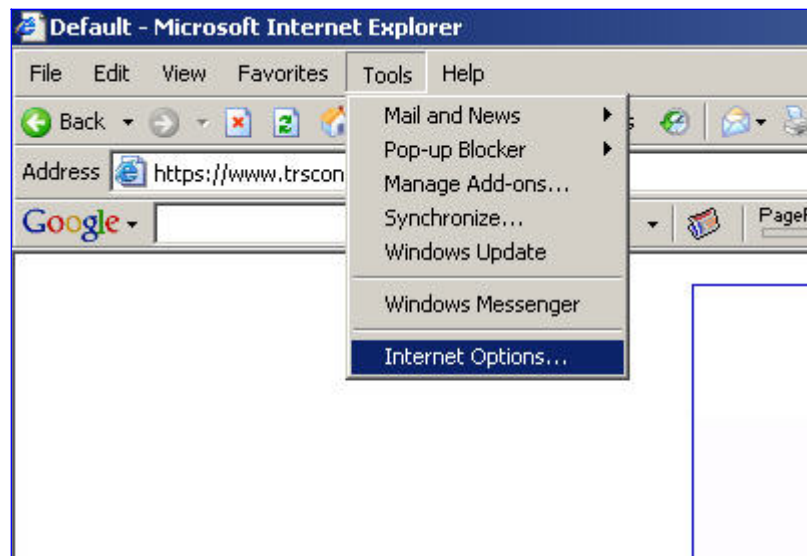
Default - Microsoft Internet Explorer

File Edit View Favorites Tools Help

Back

Address https://www.trscon

Google

Mail and News
Pop-up Blocker
Manage Add-ons...
Synchronize...
Windows Update
Windows Messenger
Internet Options...

PageR